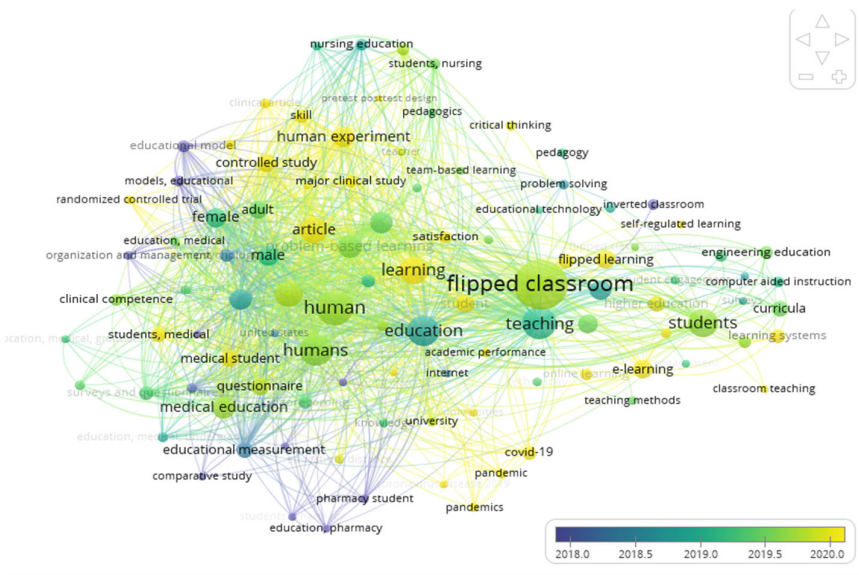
nursing education
students, nursing
clinical article
pretest posttest design
skill
pedagogics
critical thinking
human experiment
teacher
educational model
pedagogy
controlled study
team-based learning
models, educational
major clinical study
problem solving
randomized controlled trial
adult
inverted classroom
educational technology
female
self-regulated learning
article
education, medical
satisfaction
problem-based learning
engineering education
organization and management
male
flipped learning
learning
student engagement
flipped classroom
computer aided instruction
clinical competence
student
human
higher education
survey
curricula
students
teaching
united states
students, medical
education
learning systems
education, medical, graduate
academic performance
humans
medical student
internet
e-learning
online learning
questionnaire
classroom teaching
surveys and questionnaires
medical education
teaching methods
knowledge
university
education, medical, undergraduate
educational measurement
covid-19
pandemic
comparative study
pharmacy student
pandemics
students, pharmacy
education, pharmacy
2018.0
2018.5
2019.0
2019.5
2020.0